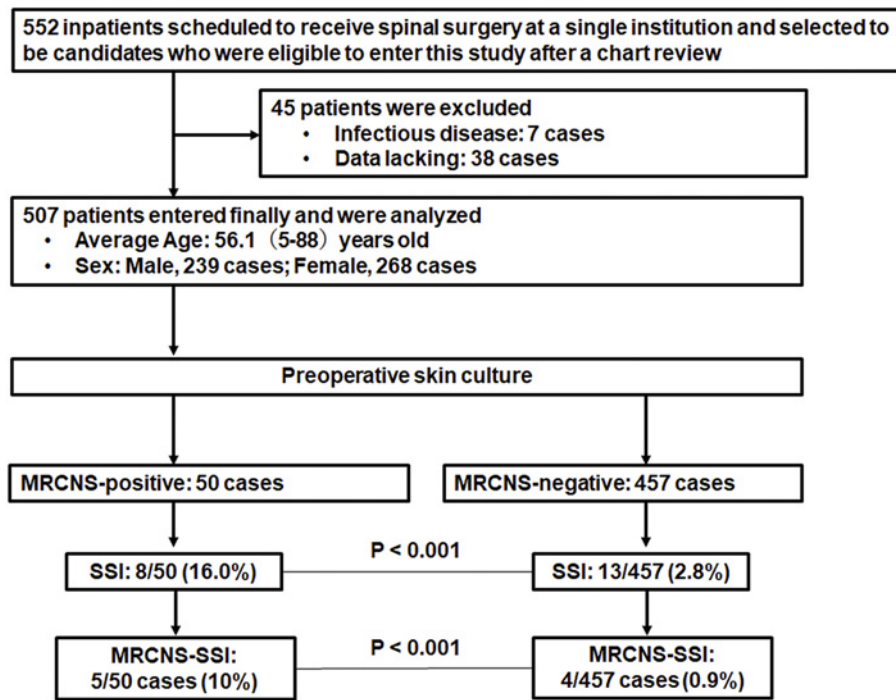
552 inpatients scheduled to receive spinal surgery at a single institution and selected to be candidates who were eligible to enter this study after a chart review

45 patients were excluded
• Infectious disease: 7 cases
• Data lacking: 38 cases

507 patients entered finally and were analyzed
• Average Age: 56.1（5-88）years old
• Sex: Male, 239 cases; Female, 268 cases

Preoperative skin culture

MRCNS-positive: 50 cases

MRCNS-negative: 457 cases

SSI: 8/50 (16.0%)

P < 0.001

SSI: 13/457 (2.8%)

MRCNS-SSI: 5/50 cases (10%)

P < 0.001

MRCNS-SSI: 4/457 cases (0.9%)